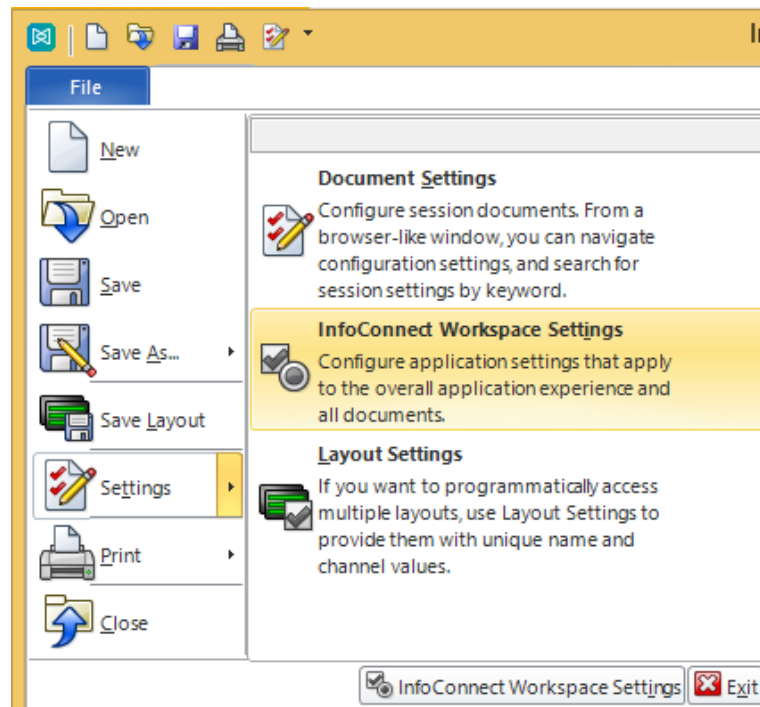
In

File

New

Open

Save

Save As...

Save Layout

Settings

Print

Close

Document Settings
Configure session documents. From a browser-like window, you can navigate configuration settings, and search for session settings by keyword.

InfoConnect Workspace Settings
Configure application settings that apply to the overall application experience and all documents.

Layout Settings
If you want to programmatically access multiple layouts, use Layout Settings to provide them with unique name and channel values.

InfoConnect Workspace Settings

Exit